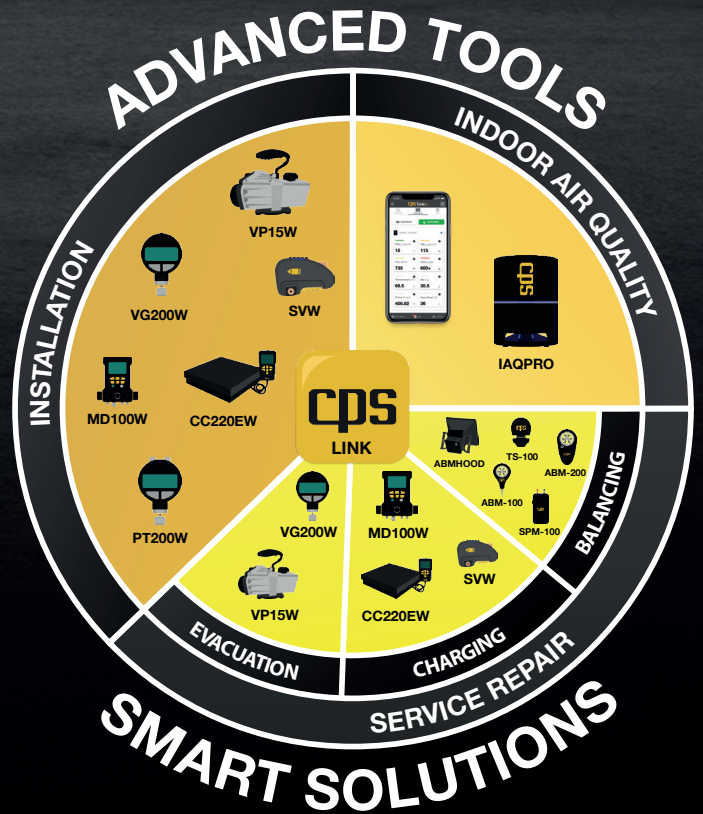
ADVANCED TOOLS

INDOOR AIR QUALITY

INSTALLATION

VP15W

VG200W

SVW

MD100W

CC220EW

PT200W

IAQPRO

cps
LINK

ABMHOOD

TS-100

ABM-200

ABM-100

SPM-100

BALANCING

VG200W

MD100W

VP15W

SVW

CC220EW

EVACUATION

CHARGING

SERVICE REPAIR

SMART SOLUTIONS